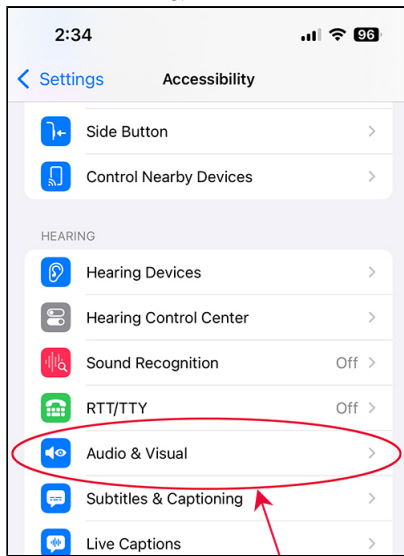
2:34

96

Settings

Accessibility

Side Button

Control Nearby Devices

HEARING

Hearing Devices

Hearing Control Center

Sound Recognition

Off

RTT/TTY

Off

Audio & Visual

Subtitles & Captioning

Live Captions